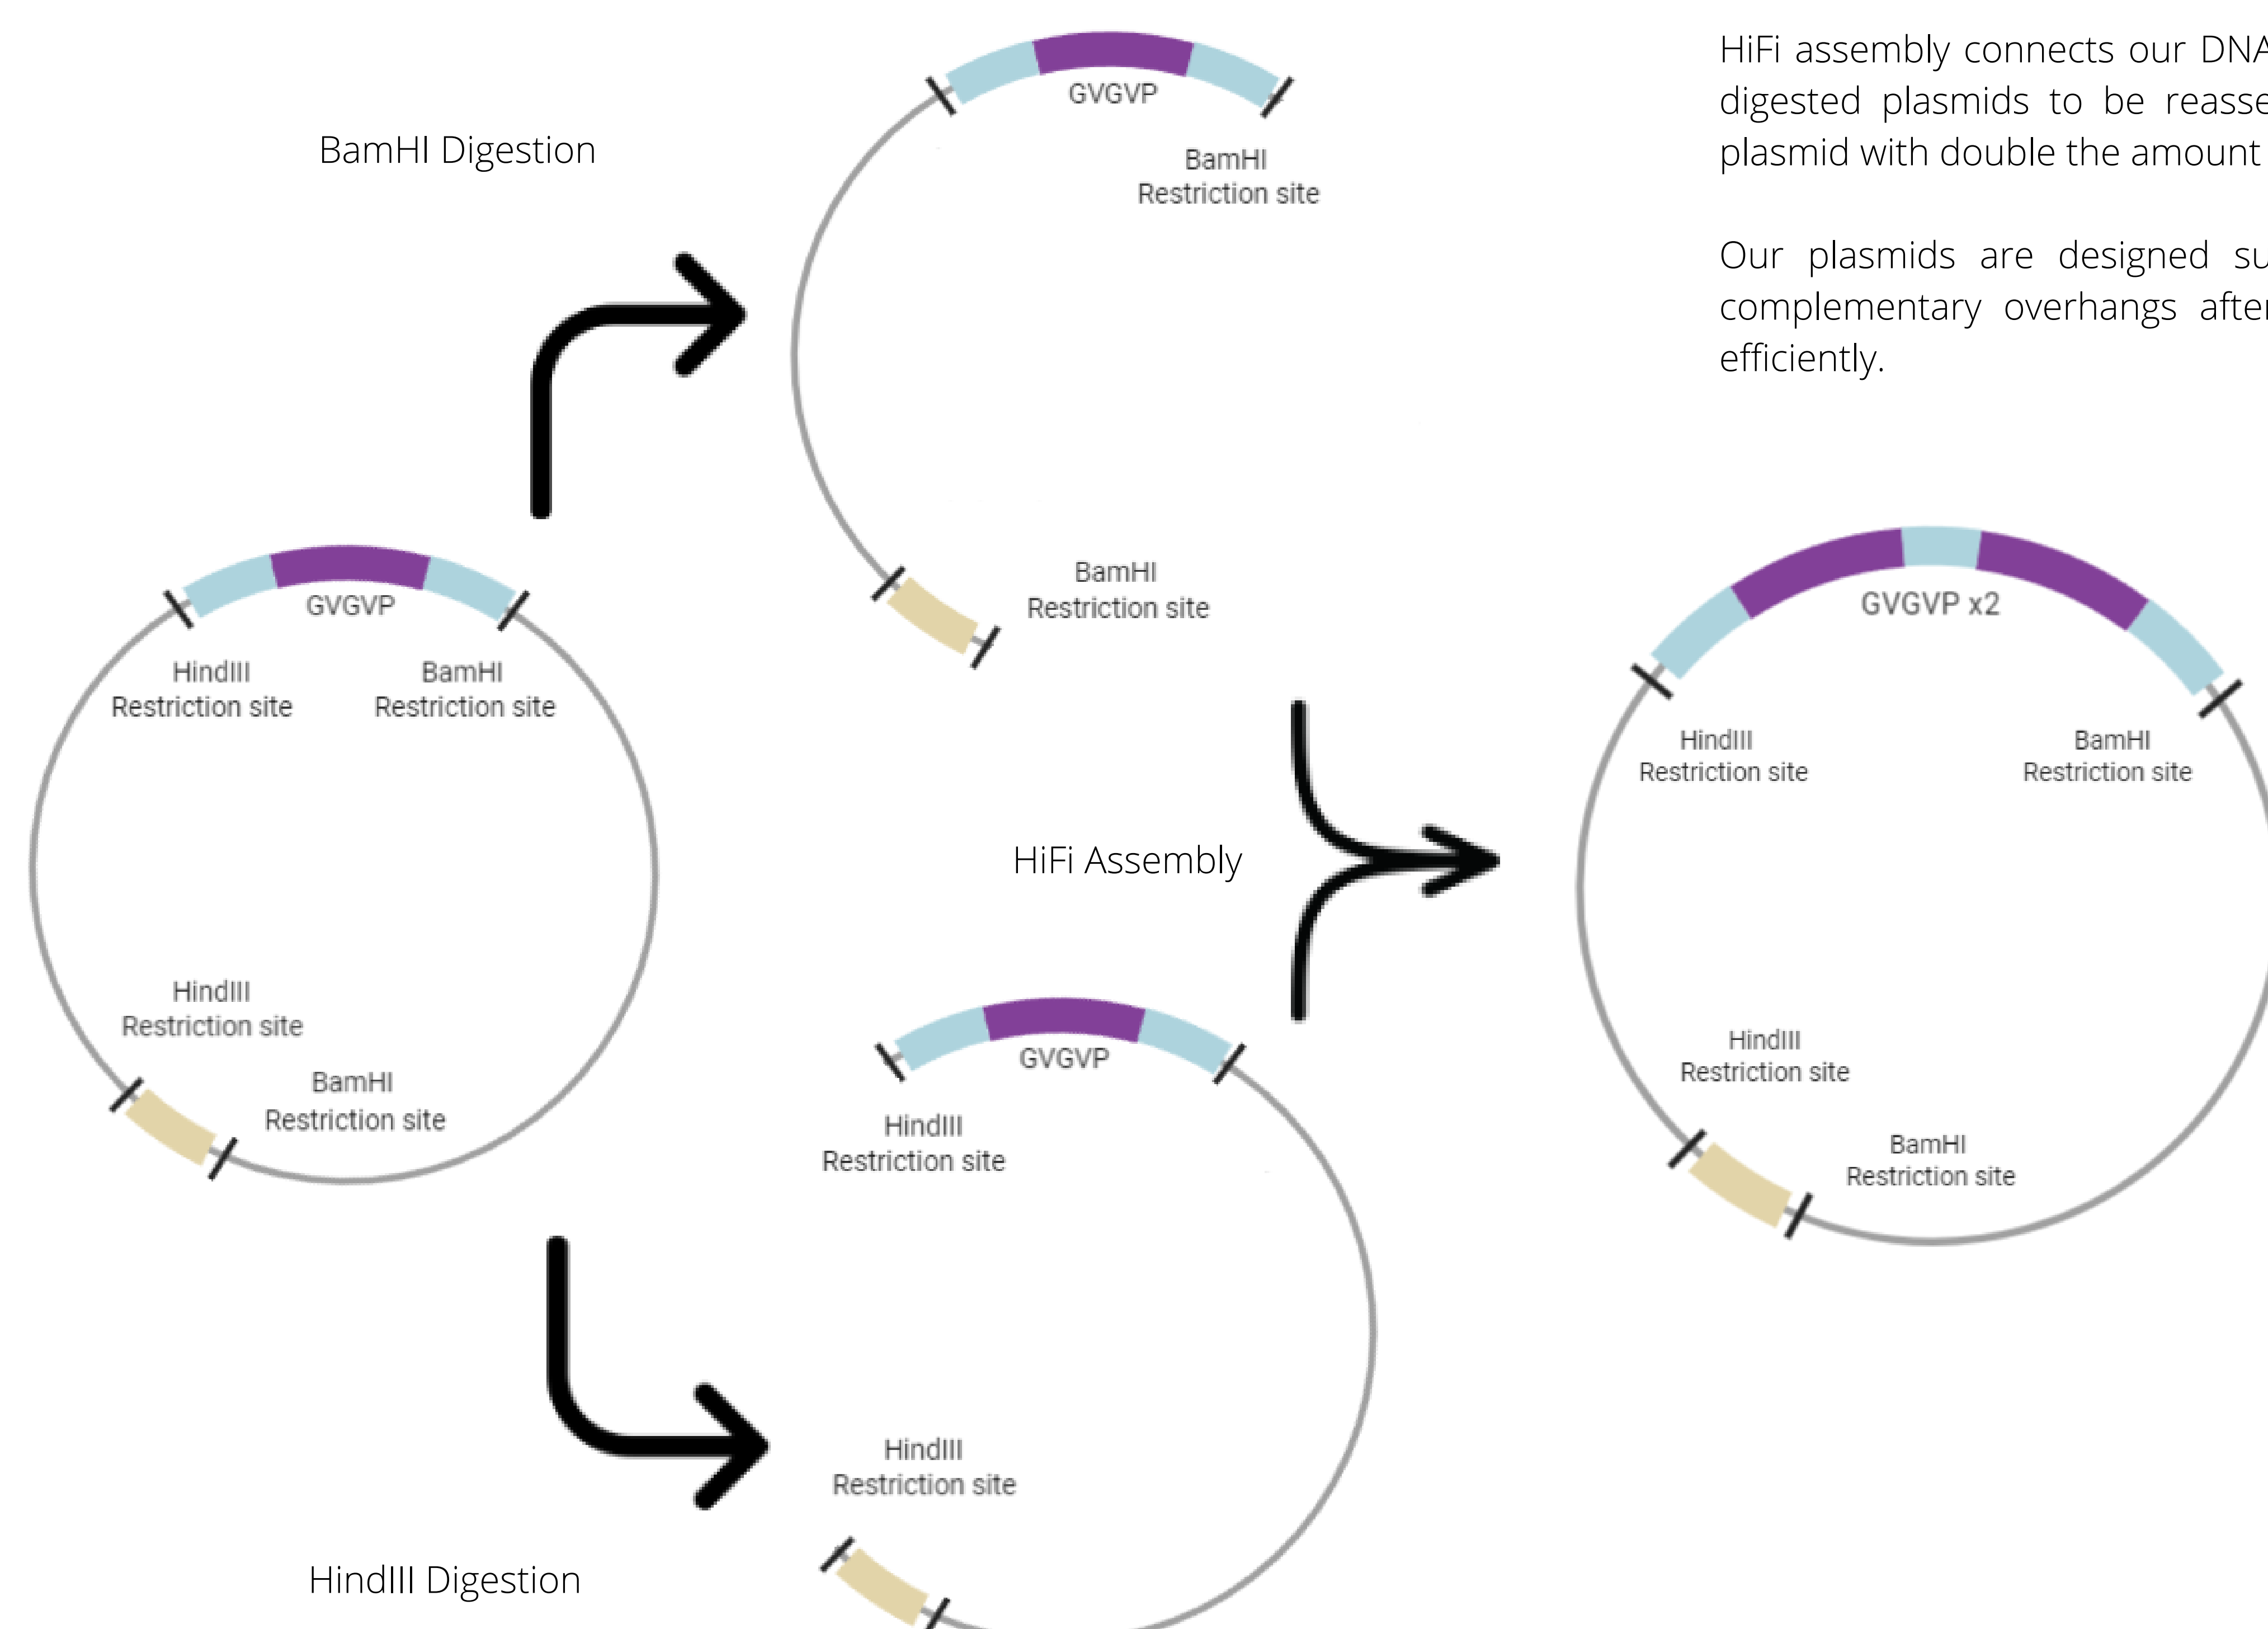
HiFi assembly connects our DNA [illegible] digested plasmids to be reasse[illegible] plasmid with double the amount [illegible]

Our plasmids are designed su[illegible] complementary overhangs after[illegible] efficiently.

BamHI Digestion

GVGVP

BamHI Restriction site

BamHI Restriction site

GVGVP

HindIII Restriction site

BamHI Restriction site

HindIII Restriction site

BamHI Restriction site

HiFi Assembly

GVGVP x2

HindIII Restriction site

BamHI Restriction site

HindIII Restriction site

BamHI Restriction site

GVGVP

HindIII Restriction site

HindIII Restriction site

HindIII Digestion